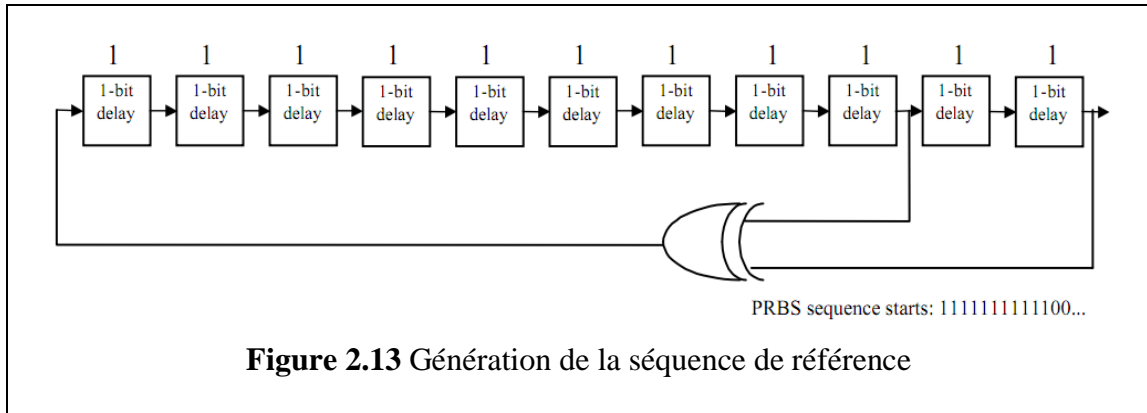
1 1 1 1 1 1 1 1 1 1 1

1-bit delay

1-bit delay

1-bit delay

1-bit delay

1-bit delay

1-bit delay

1-bit delay

1-bit delay

1-bit delay

1-bit delay

1-bit delay

PRBS sequence starts: 1111111111100...

**Figure 2.13** Génération de la séquence de référence